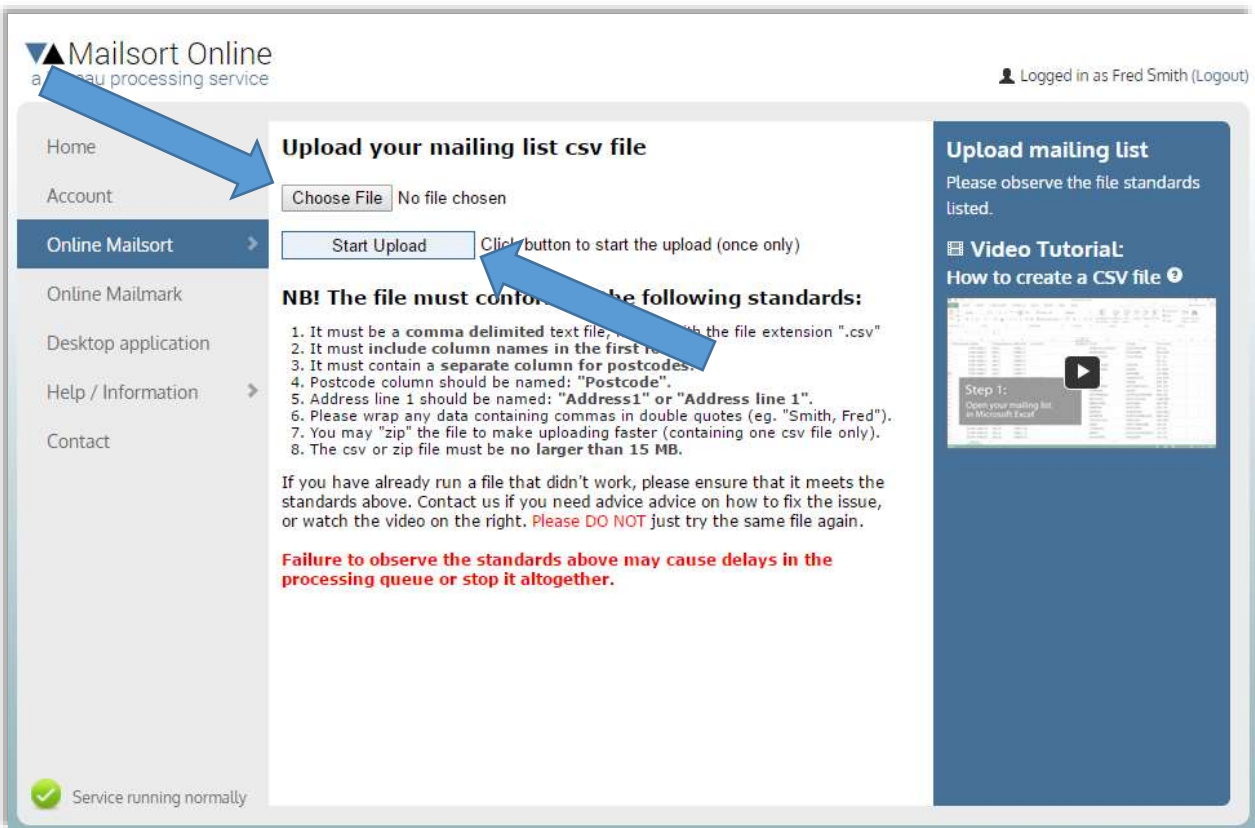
Mailsort Online
a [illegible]au processing service

Logged in as Fred Smith (Logout)

Home
Account
Online Mailsort
Online Mailmark
Desktop application
Help / Information
Contact

Service running normally

Upload your mailing list csv file

Choose File No file chosen

Start Upload Clic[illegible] button to start the upload (once only)

NB! The file must confor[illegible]he following standards:

1. It must be a comma delimited text file, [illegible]th the file extension ".csv"
2. It must include column names in the first r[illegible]
3. It must contain a separate column for postcodes.
4. Postcode column should be named: "Postcode".
5. Address line 1 should be named: "Address1" or "Address line 1".
6. Please wrap any data containing commas in double quotes (eg. "Smith, Fred").
7. You may "zip" the file to make uploading faster (containing one csv file only).
8. The csv or zip file must be no larger than 15 MB.

If you have already run a file that didn't work, please ensure that it meets the standards above. Contact us if you need advice advice on how to fix the issue, or watch the video on the right. Please DO NOT just try the same file again.

Failure to observe the standards above may cause delays in the processing queue or stop it altogether.

Upload mailing list
Please observe the file standards listed.

Video Tutorial:
How to create a CSV file

Step 1:
Open your mailing list in Microsoft Excel